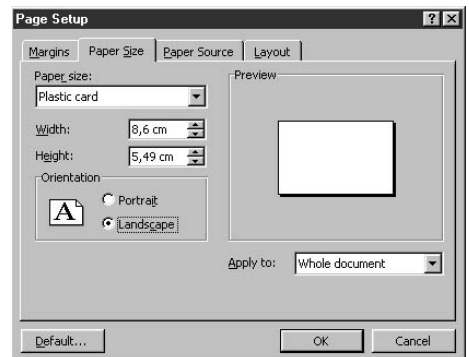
Page Setup

?

X

Margins

Paper Size

Paper Source

Layout

Paper size:

Plastic card

Width:

8,6 cm

Height:

5,49 cm

Orientation

A

Portrait

Landscape

Preview

Apply to:

Whole document

Default...

OK

Cancel